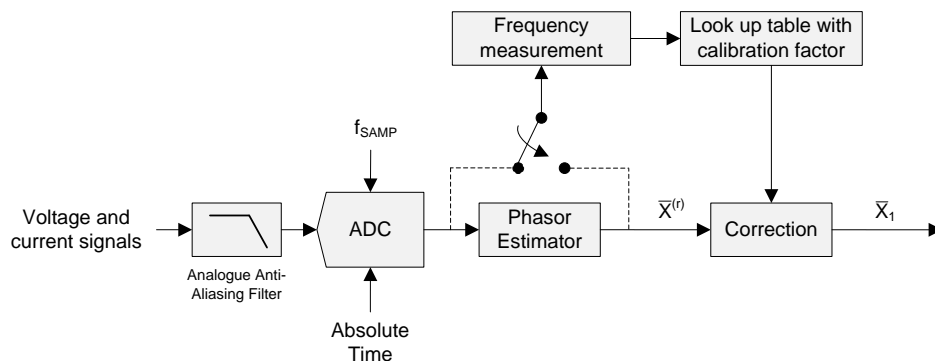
Frequency measurement

Look up table with calibration factor

$f_{SAMP}$

Voltage and current signals

ADC

Phasor Estimator

$\overline{X}^{(r)}$

Correction

$\overline{X}_1$

Analogue Anti-Aliasing Filter

Absolute Time